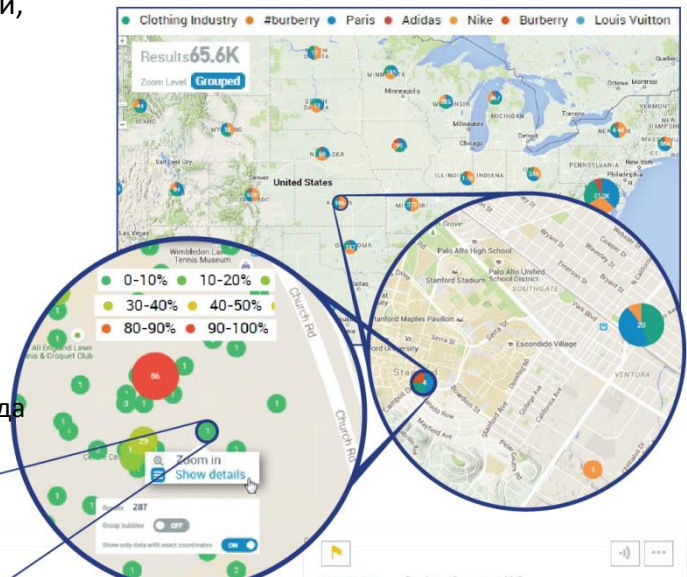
и,

Clothing Industry #burberry Paris Adidas Nike Burberry Louis Vuitton

Results 65.6K
Zoom Level Grouped

MINNESOTA
WISCONSIN
MICHIGAN
Milwaukee
Detroit
Toronto
Chicago
Quebec
Maine
IDAHO
WYOMING
NEBRASKA
ILLINOIS
INDIANA
OHIO
PENNSYLVANIA
Philadelphia
New York
United States
KANSAS
MISSOURI
OKLAHOMA

Wimbledon Lawn Tennis Museum
0-10% 10-20%
30-40% 40-50%
80-90% 90-100%
All England Lawn Tennis & Croquet Club
86
Church Rd
Church Rd
29
Zoom in
Show details
Results 287
Group bubbles OFF
Show only data with exact coordinates ON

Palo Alto High School
Palo Alto Unified School District
Stanford Stadium
SOUTHGATE
Escondido Village
Stanford University
VENTURA
Stanford
20

да